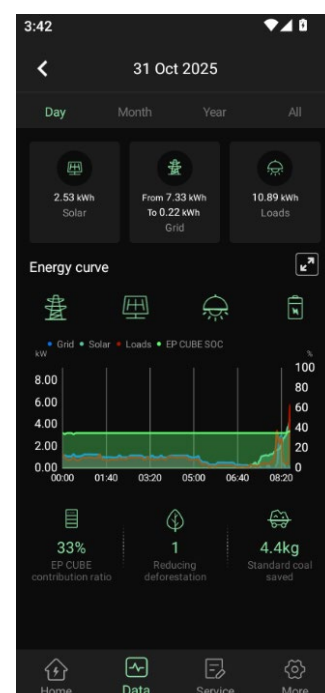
3:42

31 Oct 2025

Day Month Year All

2.53 kWh
Solar

From 7.33 kWh
To 0.22 kWh
Grid

10.89 kWh
Loads

Energy curve

• Grid • Solar • Loads • EP CUBE SOC

| kW | % |
|---|---|
| 8.00 | 100 |
| 6.00 | 80 |
| 4.00 | 60 |
| 2.00 | 40 |
| 0.00 | 20 |
| | 0 |

00:00 01:40 03:20 05:00 06:40 08:20

33%
EP CUBE contribution ratio

1
Reducing deforestation

4.4kg
Standard coal saved

Home Data Service More